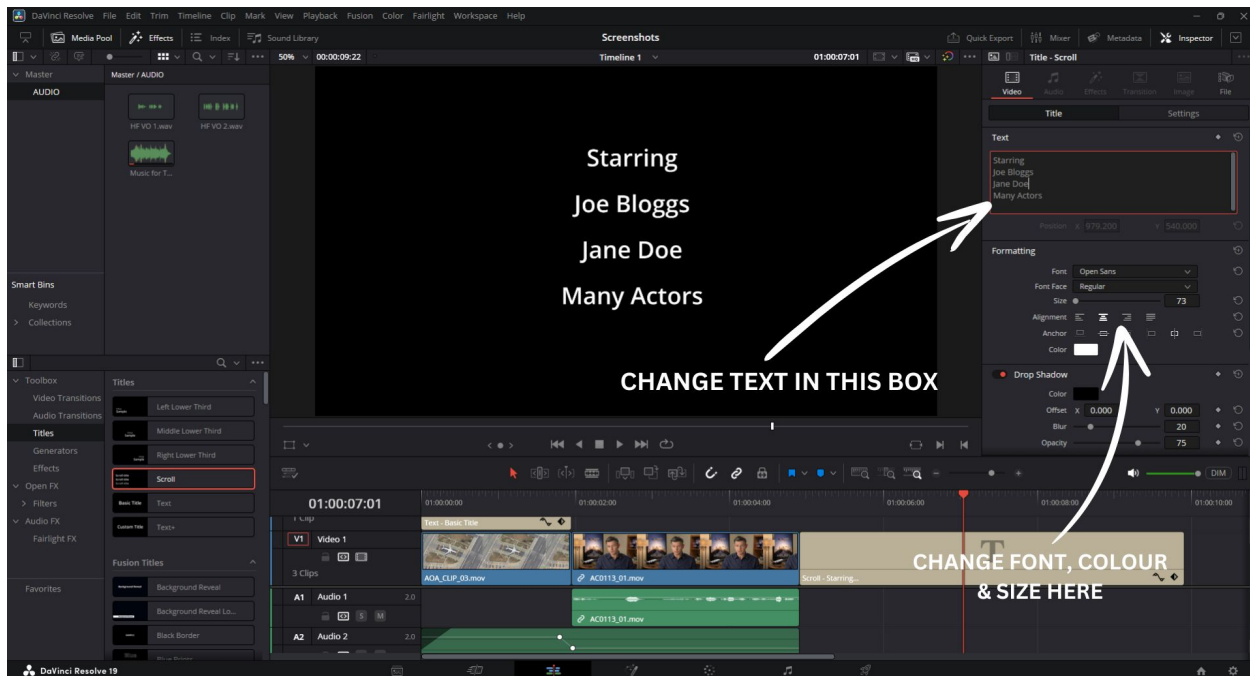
DaVinci Resolve File Edit Trim Timeline Clip Mark View Playback Fusion Color Fairlight Workspace Help

Media Pool Effects Index Sound Library Screenshots Quick Export Mixer Metadata Inspector

50% 00:00:09:22 Timeline 1 01:00:07:01 Title - Scroll

Master
AUDIO
Master / AUDIO
HF VO 1.wav
HF VO 2.wav
Music for T...

Smart Bins
Keywords
Collections

Toolbox
Video Transitions
Audio Transitions
Titles
Generators
Effects
Open FX
Filters
Audio FX
Fairlight FX
Favorites

Titles
Left Lower Third
Middle Lower Third
Right Lower Third
Scroll
Basic Title Text
Custom Title Text+
Fusion Titles
Background Reveal
Background Reveal Lo...
Black Border
Blue Bloom

Starring
Joe Bloggs
Jane Doe
Many Actors

CHANGE TEXT IN THIS BOX

Video Audio Effects Transition Image File
Title Settings
Text
Starring
Joe Bloggs
Jane Doe
Many Actors
Position X 979.200 Y 540.000
Formatting
Font Open Sans
Font Face Regular
Size 73
Alignment
Anchor
Color
Drop Shadow
Color
Offset X 0.000 Y 0.000
Blur 20
Opacity 75

DIM

01:00:07:01
01:00:00:00 01:00:02:00 01:00:04:00 01:00:06:00 01:00:08:00 01:00:10:00
1 Clip
V1 Video 1
3 Clips
Text - Basic Title
AOA_CLIP_03.mov
AC0113_01.mov
Scroll - Starring...
A1 Audio 1 2.0
AC0113_01.mov
A2 Audio 2 2.0

CHANGE FONT, COLOUR & SIZE HERE

DaVinci Resolve 19